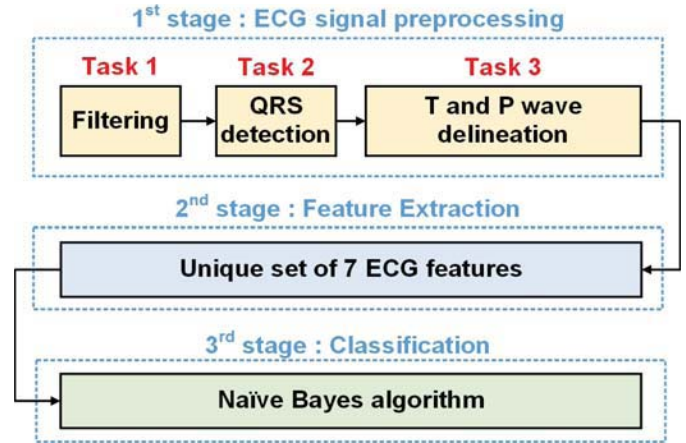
1$^{st}$ stage : ECG signal preprocessing

Task 1

Filtering

Task 2

QRS detection

Task 3

T and P wave delineation

2$^{nd}$ stage : Feature Extraction

Unique set of 7 ECG features

3$^{rd}$ stage : Classification

Naïve Bayes algorithm